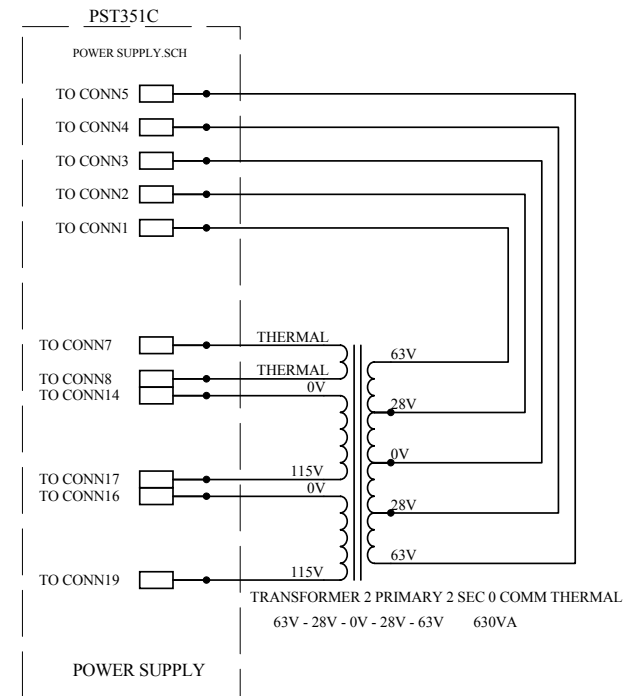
PST351C

POWER SUPPLY.SCH

TO CONN5

TO CONN4

TO CONN3

TO CONN2

TO CONN1

TO CONN7

TO CONN8

TO CONN14

TO CONN17

TO CONN16

TO CONN19

THERMAL

THERMAL

0V

115V

0V

115V

63V

28V

0V

28V

63V

TRANSFORMER 2 PRIMARY 2 SEC 0 COMM THERMAL

63V - 28V - 0V - 28V - 63V 630VA

POWER SUPPLY